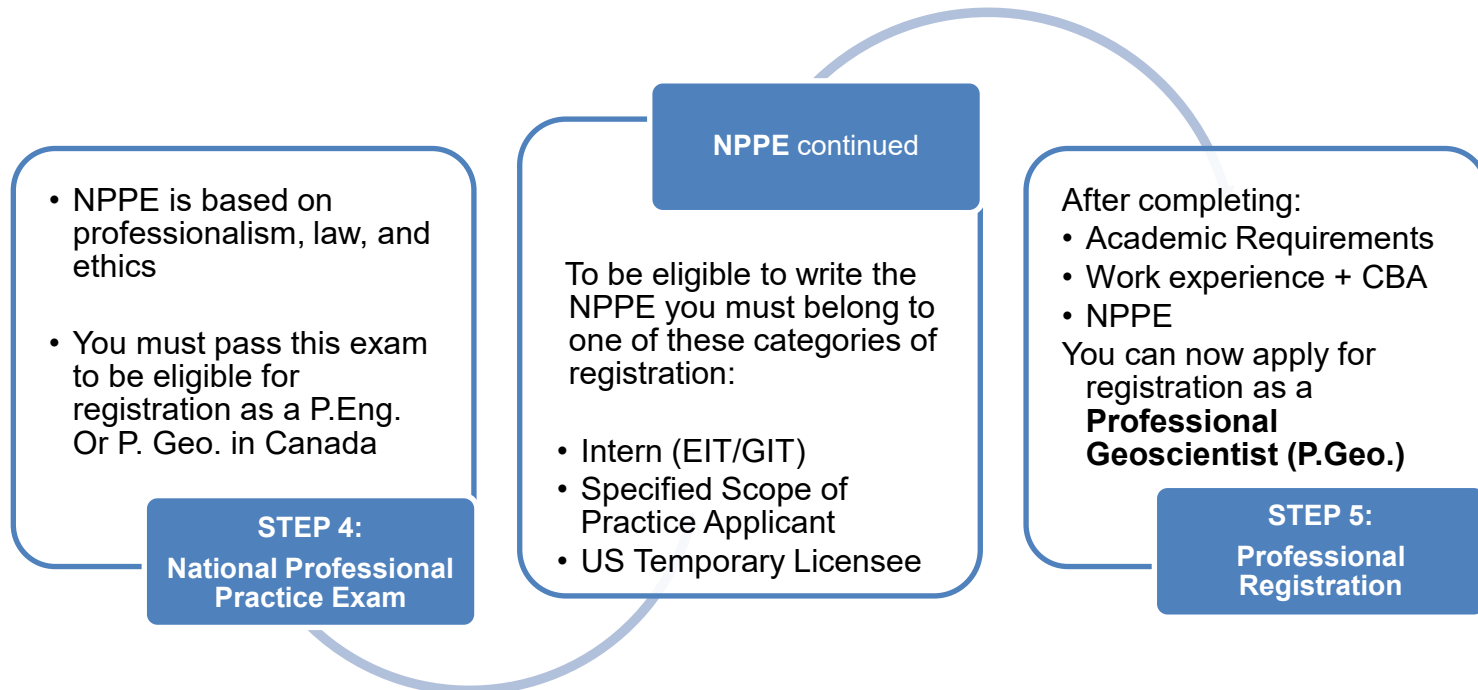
• NPPE is based on professionalism, law, and ethics

• You must pass this exam to be eligible for registration as a P.Eng. Or P. Geo. in Canada

STEP 4:
National Professional Practice Exam

NPPE continued

To be eligible to write the NPPE you must belong to one of these categories of registration:

• Intern (EIT/GIT)
• Specified Scope of Practice Applicant
• US Temporary Licensee

After completing:
• Academic Requirements
• Work experience + CBA
• NPPE
You can now apply for registration as a **Professional Geoscientist (P.Geo.)**

STEP 5:
Professional Registration